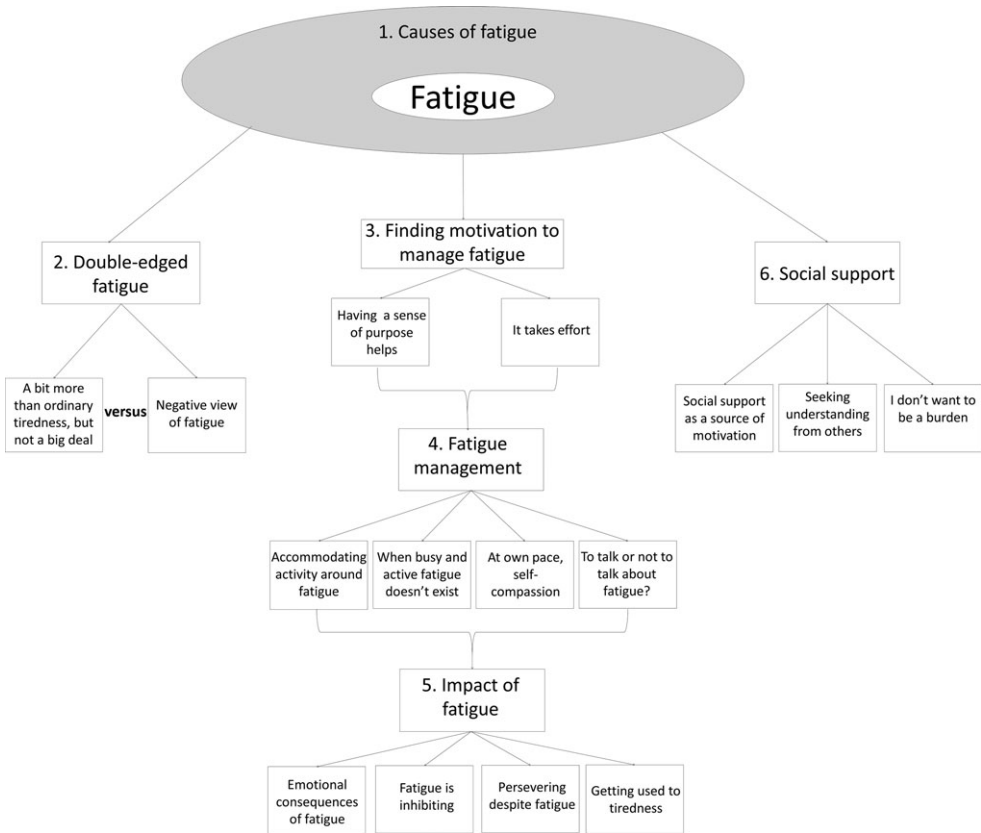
1. Causes of fatigue

Fatigue

2. Double-edged fatigue

A bit more than ordinary tiredness, but not a big deal

versus

Negative view of fatigue

3. Finding motivation to manage fatigue

Having a sense of purpose helps

It takes effort

4. Fatigue management

Accommodating activity around fatigue

When busy and active fatigue doesn't exist

At own pace, self-compassion

To talk or not to talk about fatigue?

5. Impact of fatigue

Emotional consequences of fatigue

Fatigue is inhibiting

Persevering despite fatigue

Getting used to tiredness

6. Social support

Social support as a source of motivation

Seeking understanding from others

I don't want to be a burden